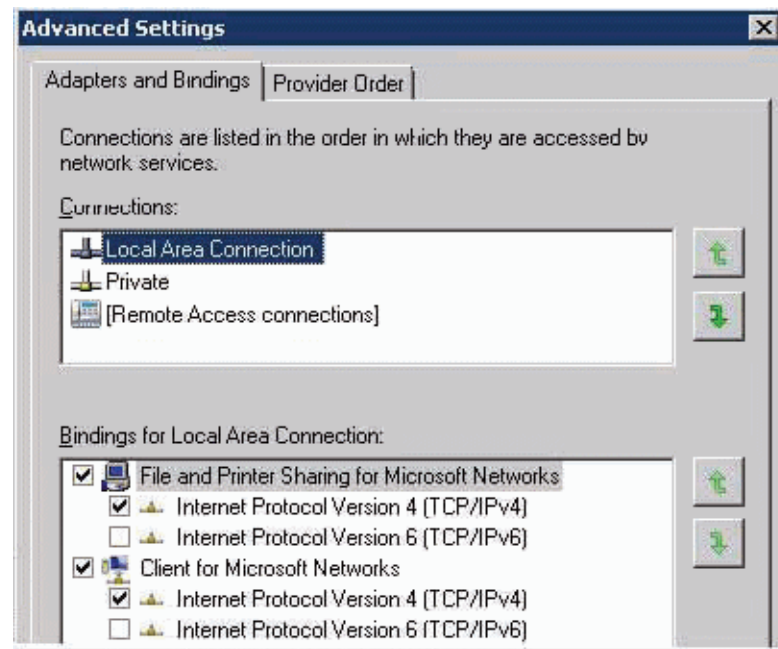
Advanced Settings

Adapters and Bindings | Provider Order

Connections are listed in the order in which they are accessed by network services.

Connections:

Local Area Connection
Private
[Remote Access connections]

Bindings for Local Area Connection:

☑ File and Printer Sharing for Microsoft Networks
☑ Internet Protocol Version 4 (TCP/IPv4)
☐ Internet Protocol Version 6 (TCP/IPv6)
☑ Client for Microsoft Networks
☑ Internet Protocol Version 4 (TCP/IPv4)
☐ Internet Protocol Version 6 (TCP/IPv6)